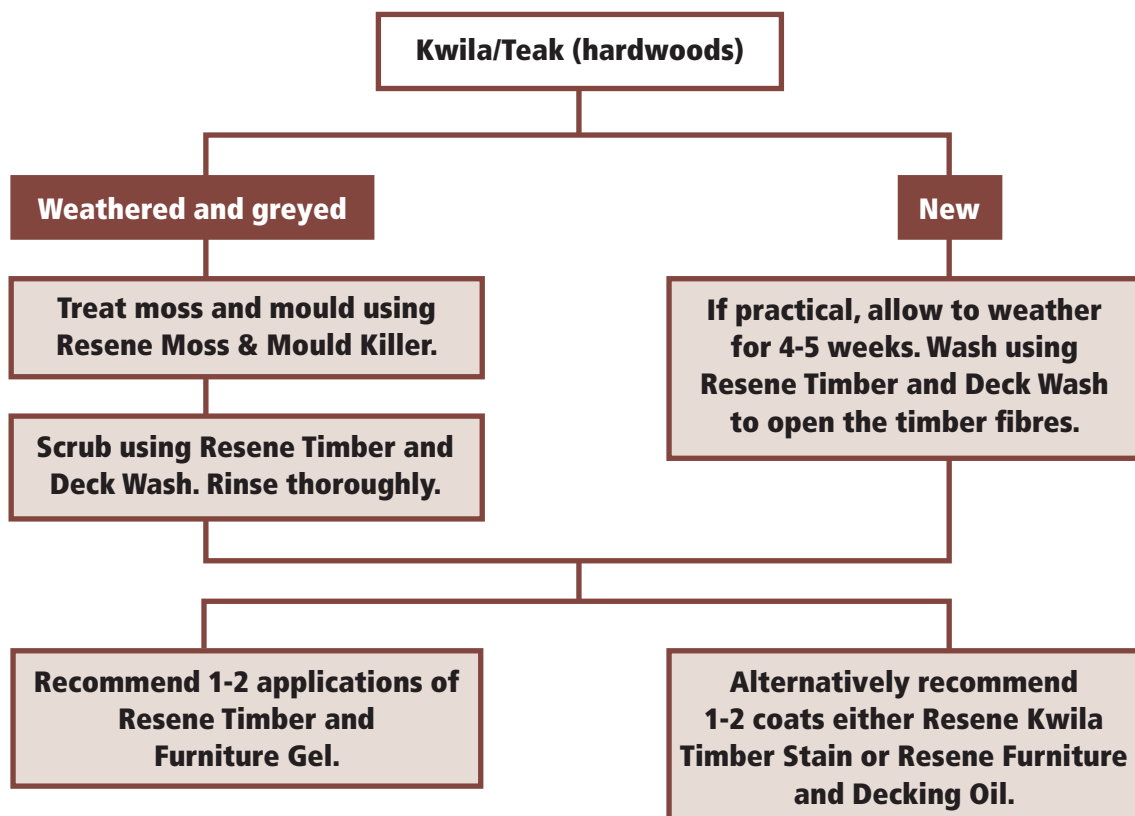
Kwila/Teak (hardwoods)

Weathered and greyed

New

Treat moss and mould using Resene Moss & Mould Killer.

Scrub using Resene Timber and Deck Wash. Rinse thoroughly.

If practical, allow to weather for 4-5 weeks. Wash using Resene Timber and Deck Wash to open the timber fibres.

Recommend 1-2 applications of Resene Timber and Furniture Gel.

Alternatively recommend 1-2 coats either Resene Kwila Timber Stain or Resene Furniture and Decking Oil.